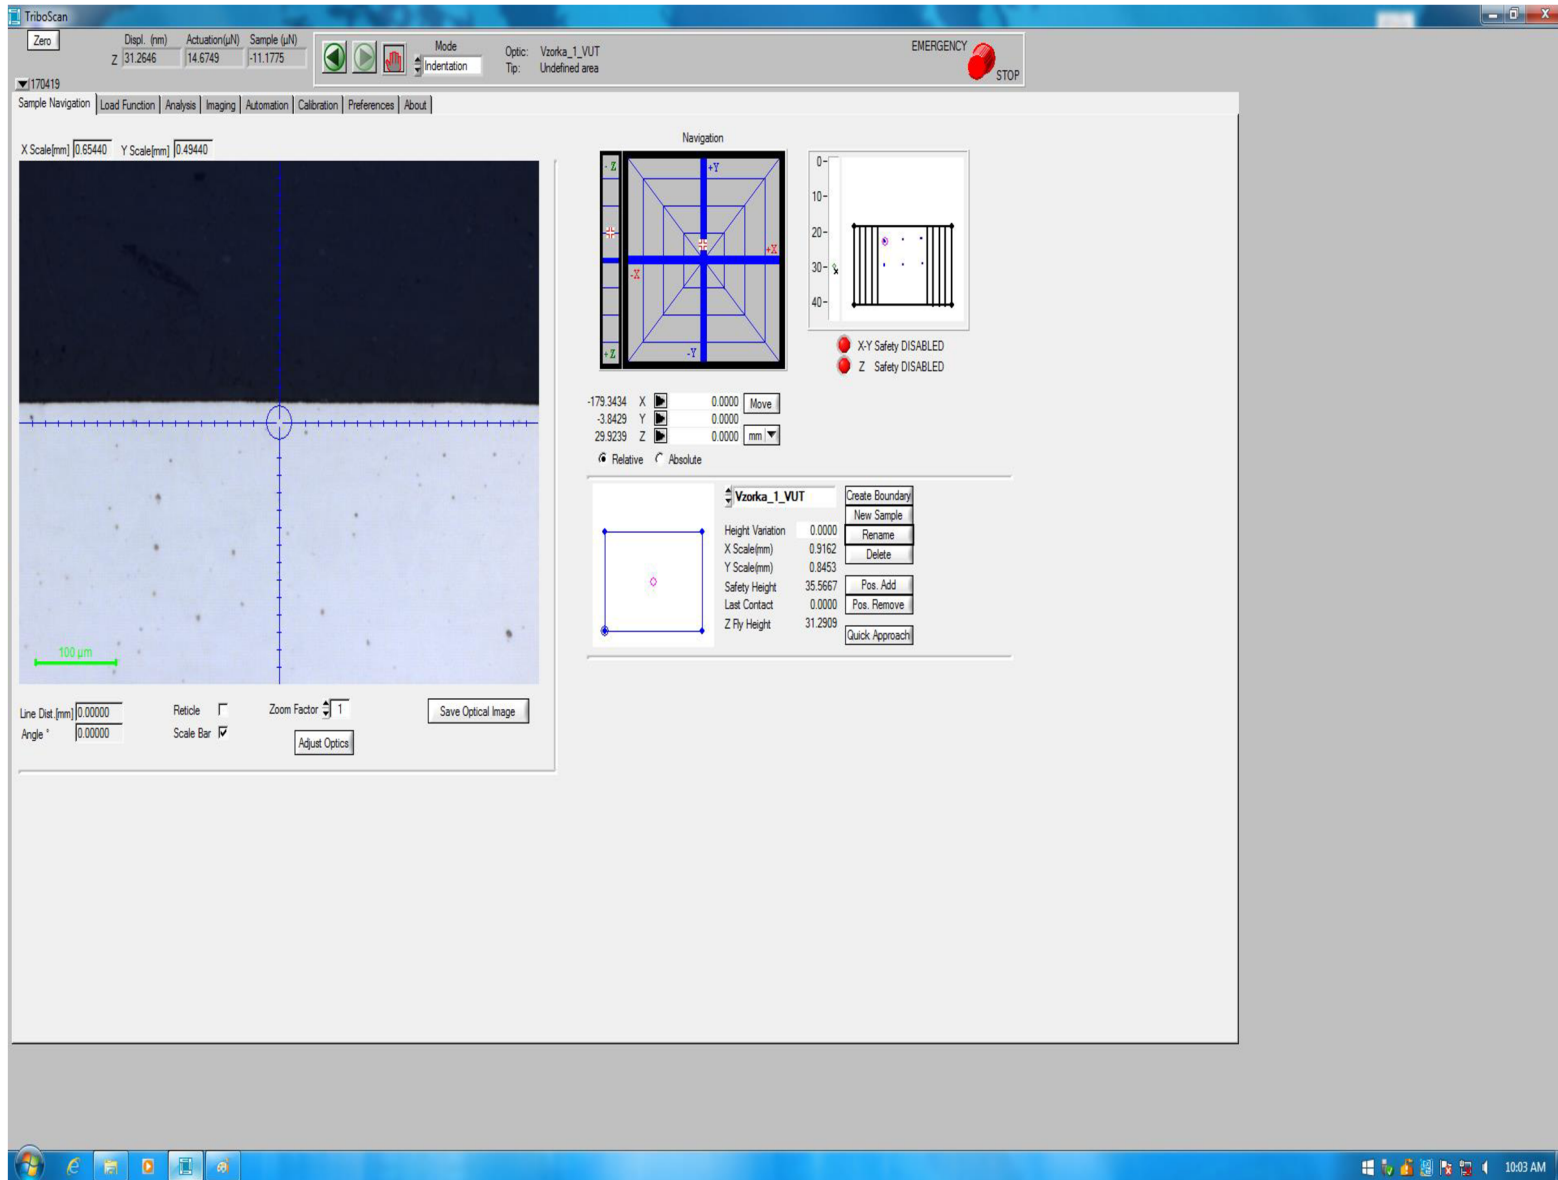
TriboScan

Zero

Displ. (nm) Actuation(µN) Sample (µN)
Z 31.2646 14.6749 -11.1775

Mode
Indentation

Optic: Vzorka_1_VUT
Tip: Undefined area

EMERGENCY
STOP

170419

Sample Navigation | Load Function | Analysis | Imaging | Automation | Calibration | Preferences | About

X Scale[mm] 0.65440 Y Scale[mm] 0.49440

100 µm

Line Dist.[mm] 0.00000
Angle ° 0.00000

Reticle
Scale Bar

Zoom Factor 1

Adjust Optics

Save Optical Image

Navigation

-Z +Y +X -X +Z -Y

0- 10- 20- 30- 40-

X-Y Safety DISABLED
Z Safety DISABLED

-179.3434 X 0.0000 Move
-3.8429 Y 0.0000
29.9239 Z 0.0000 mm

Relative Absolute

Vzorka_1_VUT

Create Boundary
New Sample
Rename
Delete
Pos. Add
Pos. Remove
Quick Approach

| | |
|---|---|
| Height Variation | 0.0000 |
| X Scale(mm) | 0.9162 |
| Y Scale(mm) | 0.8453 |
| Safety Height | 35.5667 |
| Last Contact | 0.0000 |
| Z Fly Height | 31.2909 |

10:03 AM